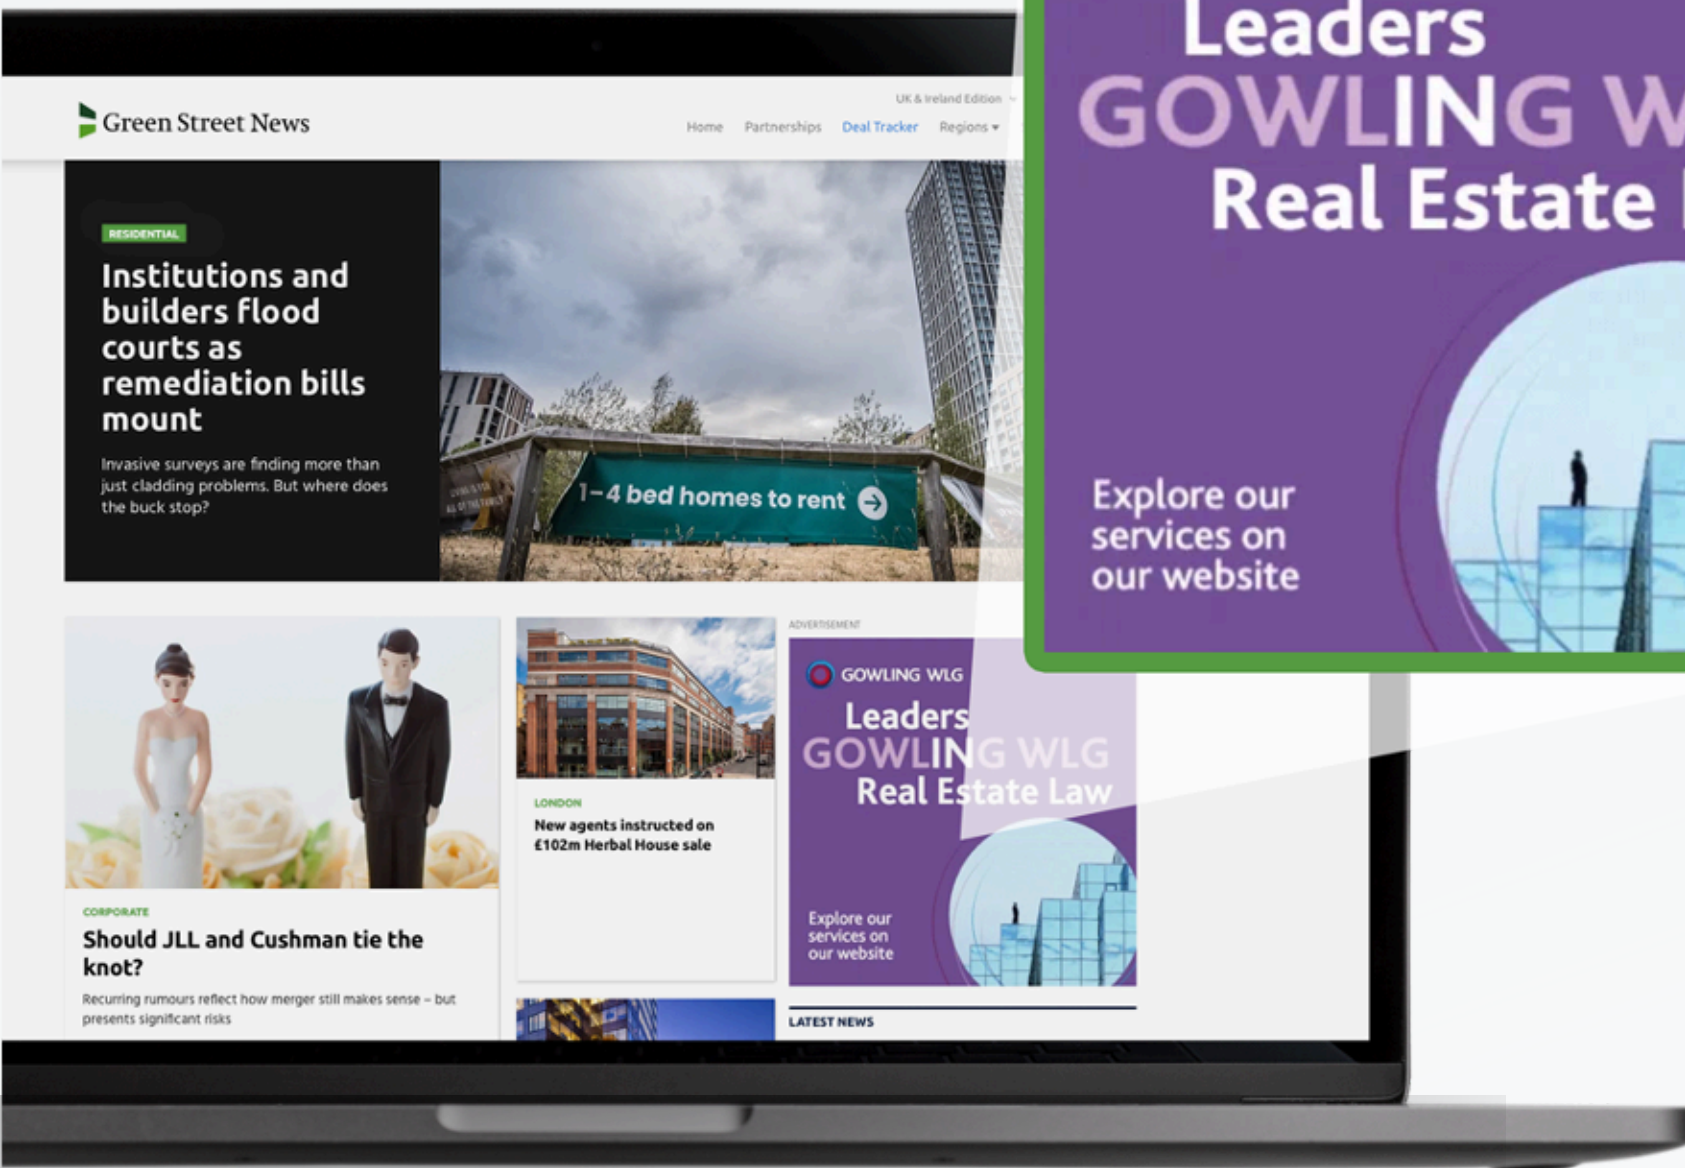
Leaders
GOWLING W
Real Estate

Explore our services on our website

Green Street News

UK & Ireland Edition

Home Partnerships Deal Tracker Regions

RESIDENTIAL

Institutions and builders flood courts as remediation bills mount

Invasive surveys are finding more than just cladding problems. But where does the buck stop?

1–4 bed homes to rent

CORPORATE

Should JLL and Cushman tie the knot?

Recurring rumours reflect how merger still makes sense – but presents significant risks

LONDON

New agents instructed on £102m Herbal House sale

ADVERTISEMENT

GOWLING WLG

Leaders
GOWLING WLG
Real Estate Law

Explore our services on our website

LATEST NEWS